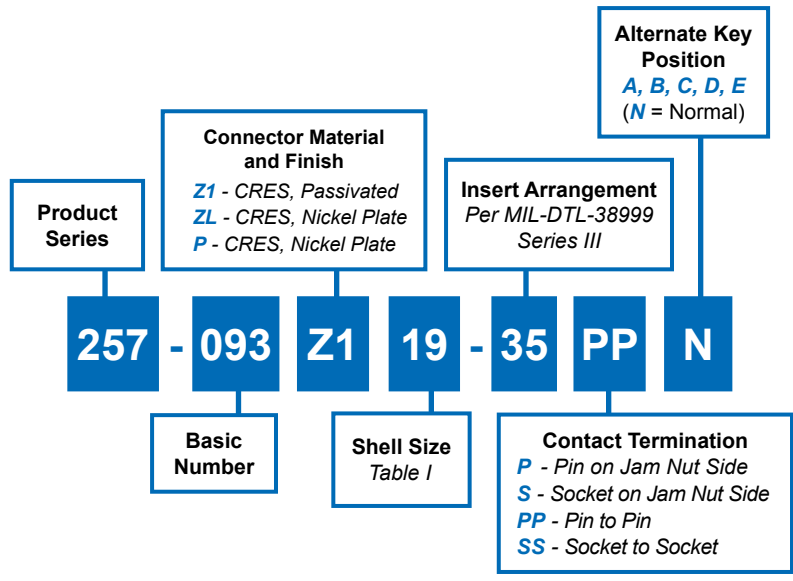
Alternate Key Position
A, B, C, D, E
(N = Normal)

Connector Material and Finish
Z1 - CRES, Passivated
ZL - CRES, Nickel Plate
P - CRES, Nickel Plate

Insert Arrangement
Per MIL-DTL-38999 Series III

Product Series

257 - 093 Z1 19 - 35 PP N

Basic Number

Shell Size
Table I

Contact Termination
P - Pin on Jam Nut Side
S - Socket on Jam Nut Side
PP - Pin to Pin
SS - Socket to Socket